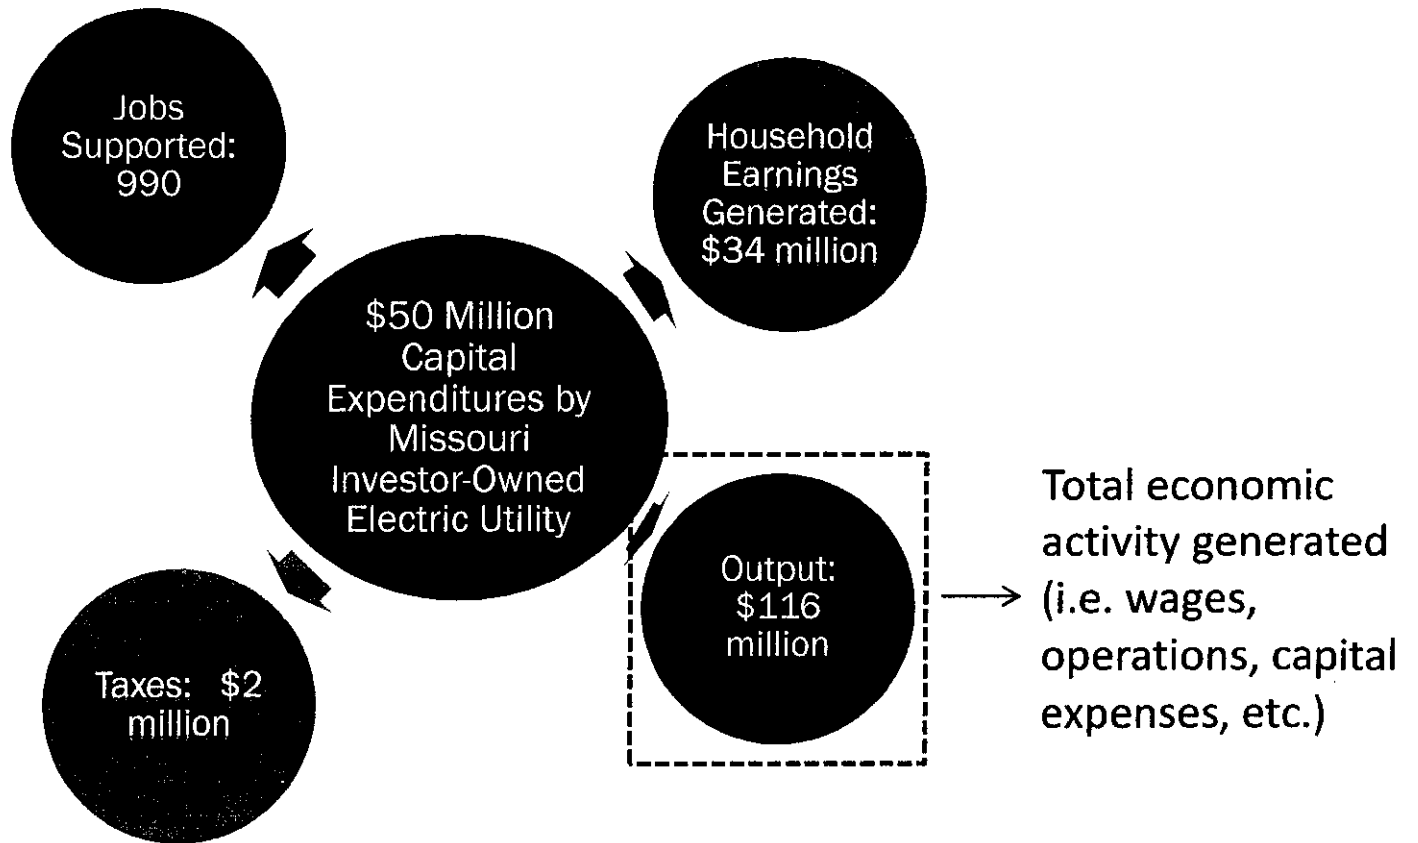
Jobs Supported: 990

Household Earnings Generated: \$34 million

\$50 Million Capital Expenditures by Missouri Investor-Owned Electric Utility

Output: \$116 million

Total economic activity generated (i.e. wages, operations, capital expenses, etc.)

Taxes: \$2 million